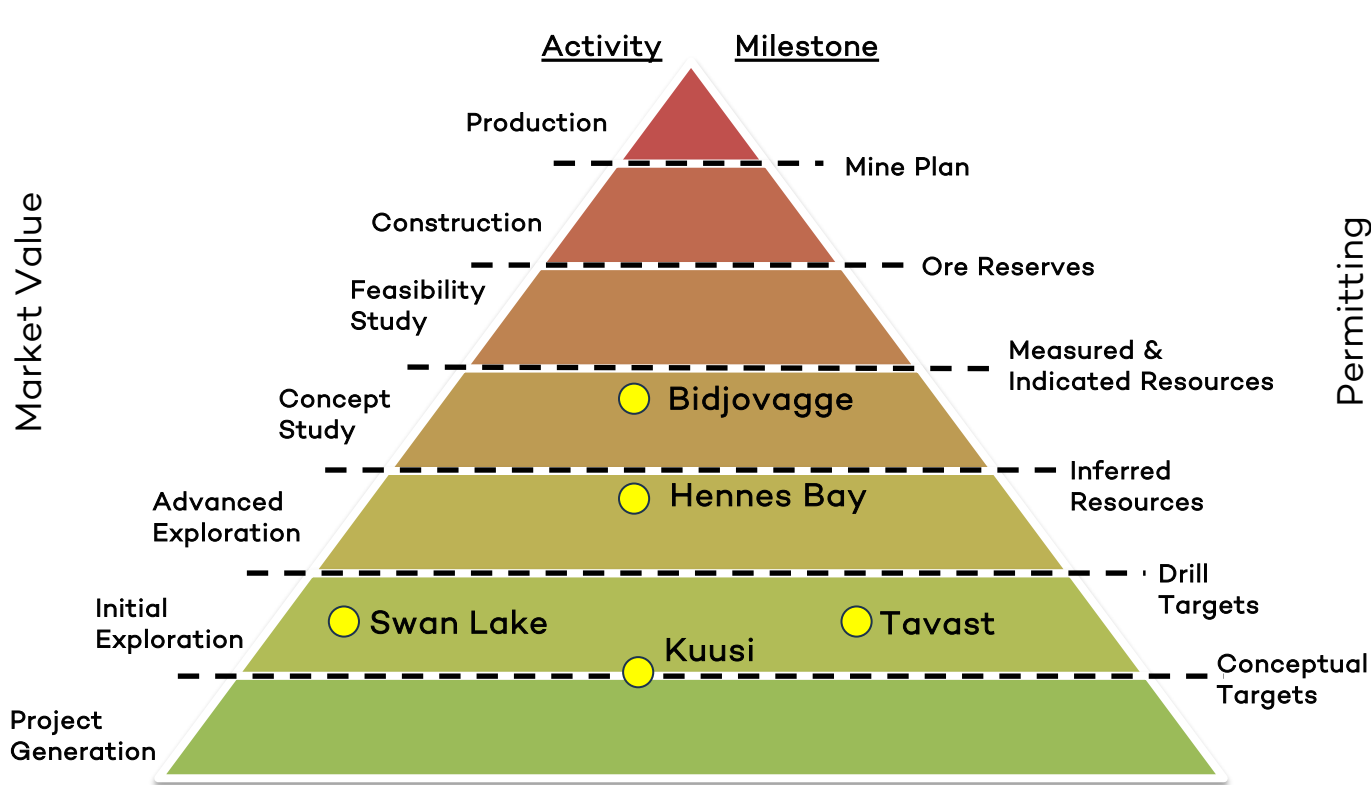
Activity Milestone

Market Value

Permitting

Production

Mine Plan

Construction

Ore Reserves

Feasibility Study

Measured & Indicated Resources

Concept Study

Bidjovagge

Inferred Resources

Advanced Exploration

Hennes Bay

Drill Targets

Initial Exploration

Swan Lake

Tavast

Kuusi

Conceptual Targets

Project Generation